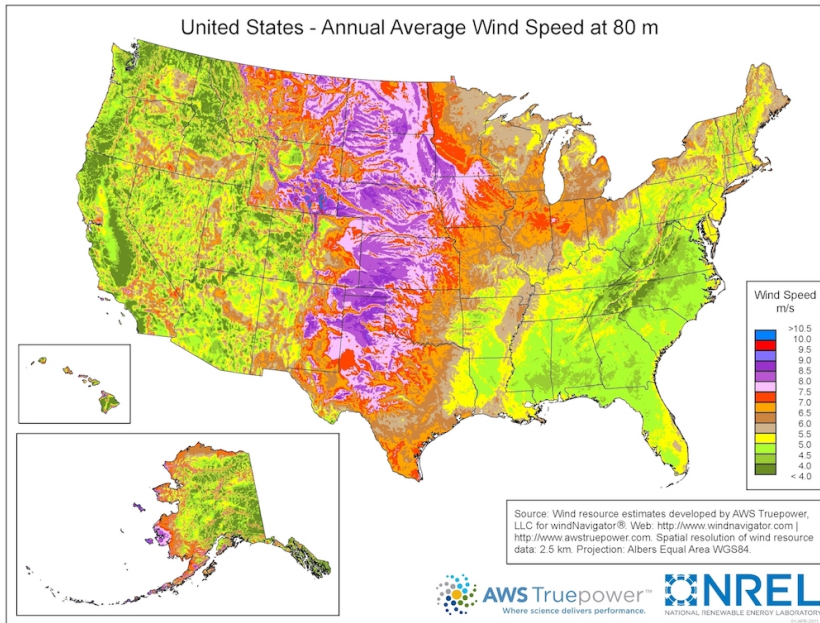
United States - Annual Average Wind Speed at 80 m

Wind Speed
m/s

>10.5
10.0
9.5
9.0
8.5
8.0
7.5
7.0
6.5
6.0
5.5
5.0
4.5
4.0
< 4.0

Source: Wind resource estimates developed by AWS Truepower, LLC for windNavigator®. Web: http://www.windnavigator.com | http://www.awstruepower.com. Spatial resolution of wind resource data: 2.5 km. Projection: Albers Equal Area WGS84.

AWS Truepower™
Where science delivers performance.

NREL
NATIONAL RENEWABLE ENERGY LABORATORY

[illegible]